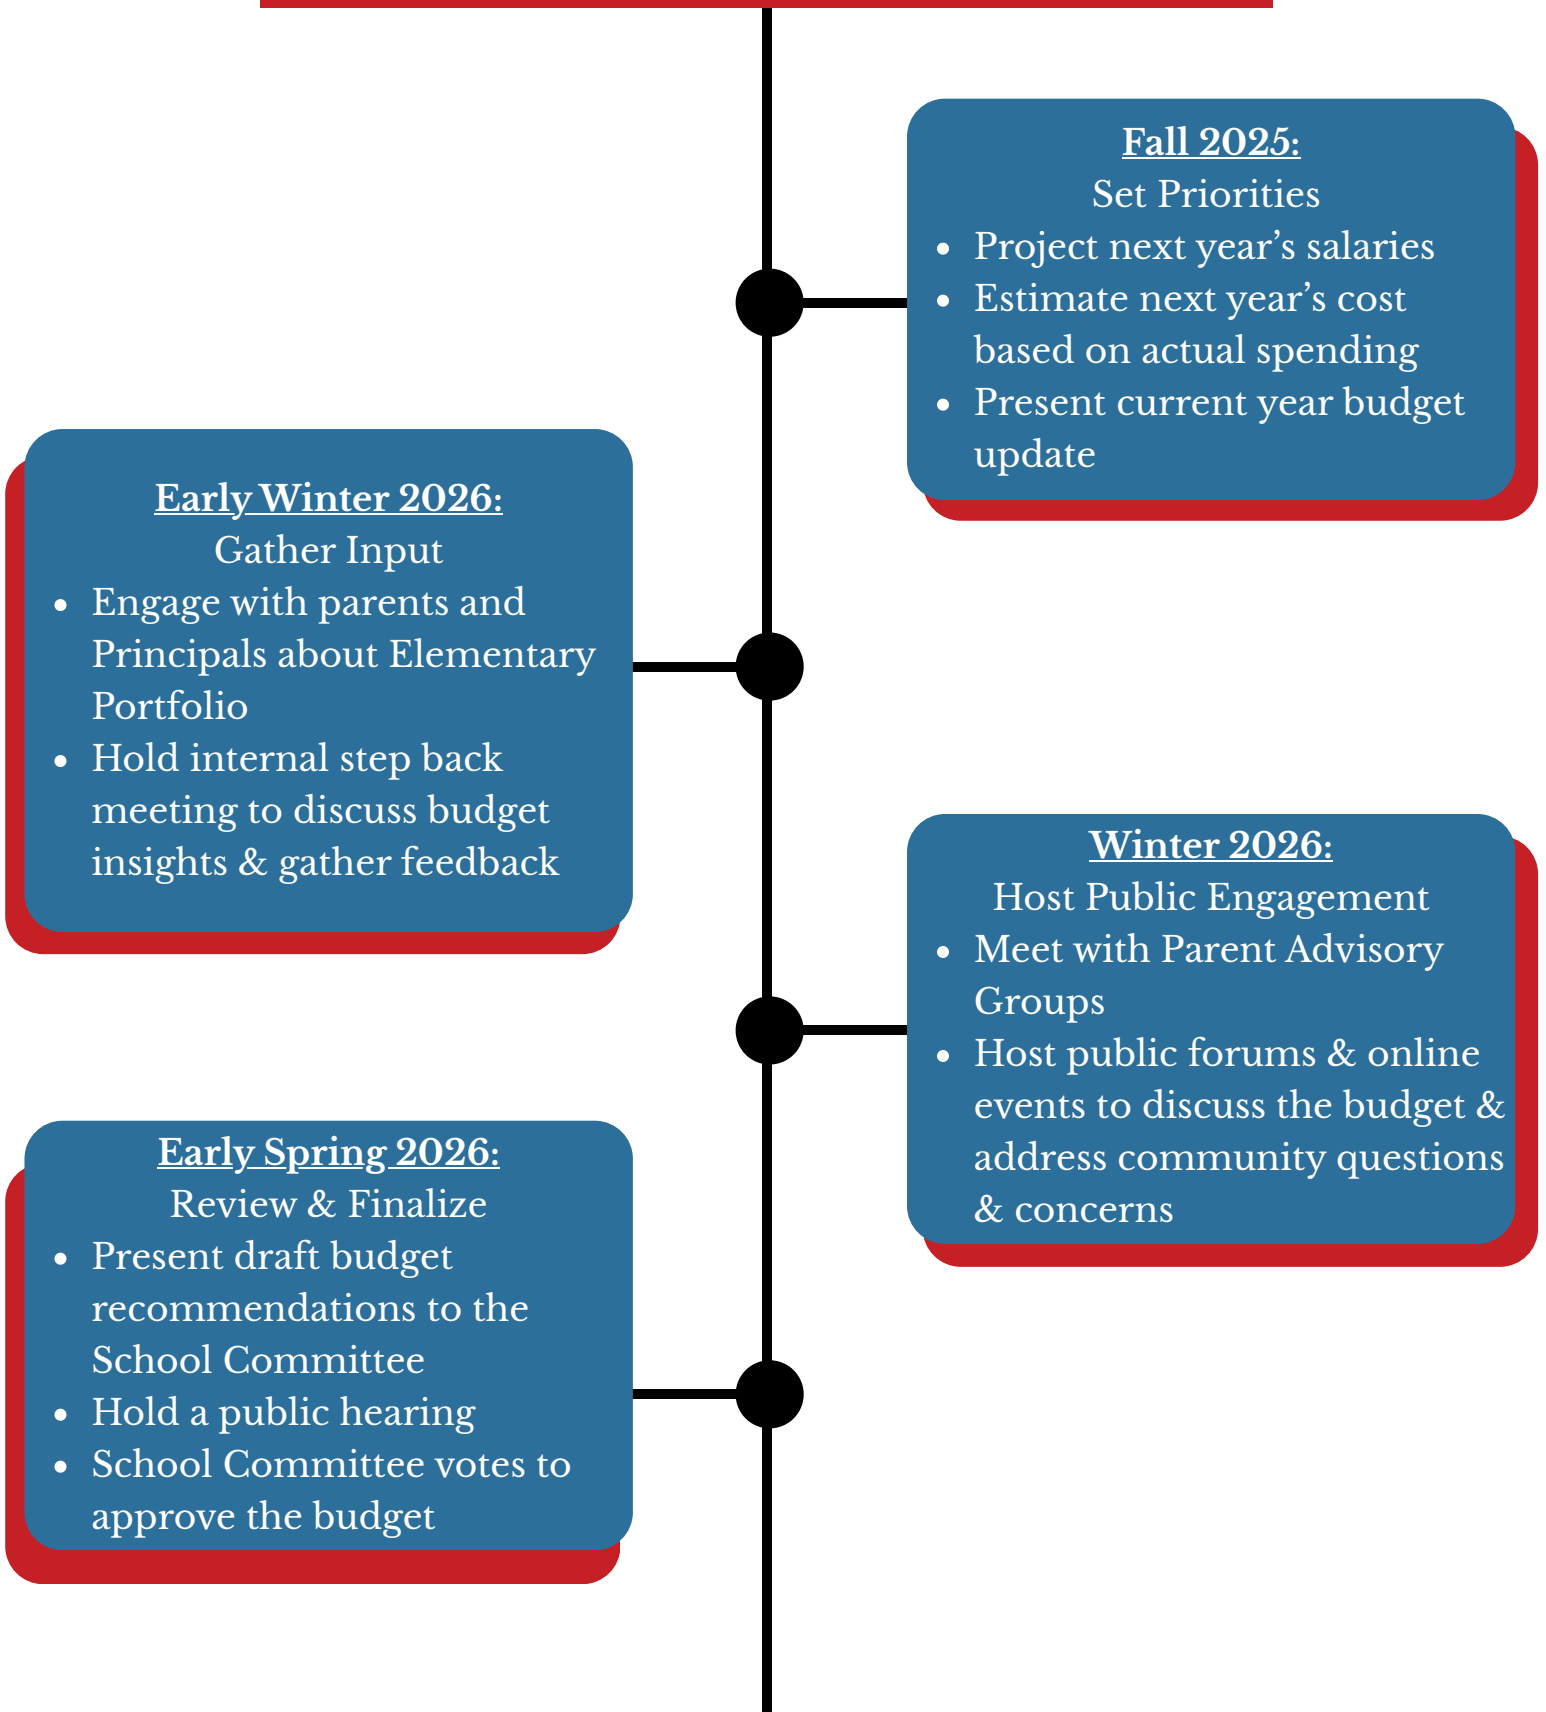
Fall 2025:
Set Priorities

- Project next year’s salaries
- Estimate next year’s cost based on actual spending
- Present current year budget update

Early Winter 2026:
Gather Input

- Engage with parents and Principals about Elementary Portfolio
- Hold internal step back meeting to discuss budget insights & gather feedback

Winter 2026:
Host Public Engagement

- Meet with Parent Advisory Groups
- Host public forums & online events to discuss the budget & address community questions & concerns

Early Spring 2026:
Review & Finalize

- Present draft budget recommendations to the School Committee
- Hold a public hearing
- School Committee votes to approve the budget